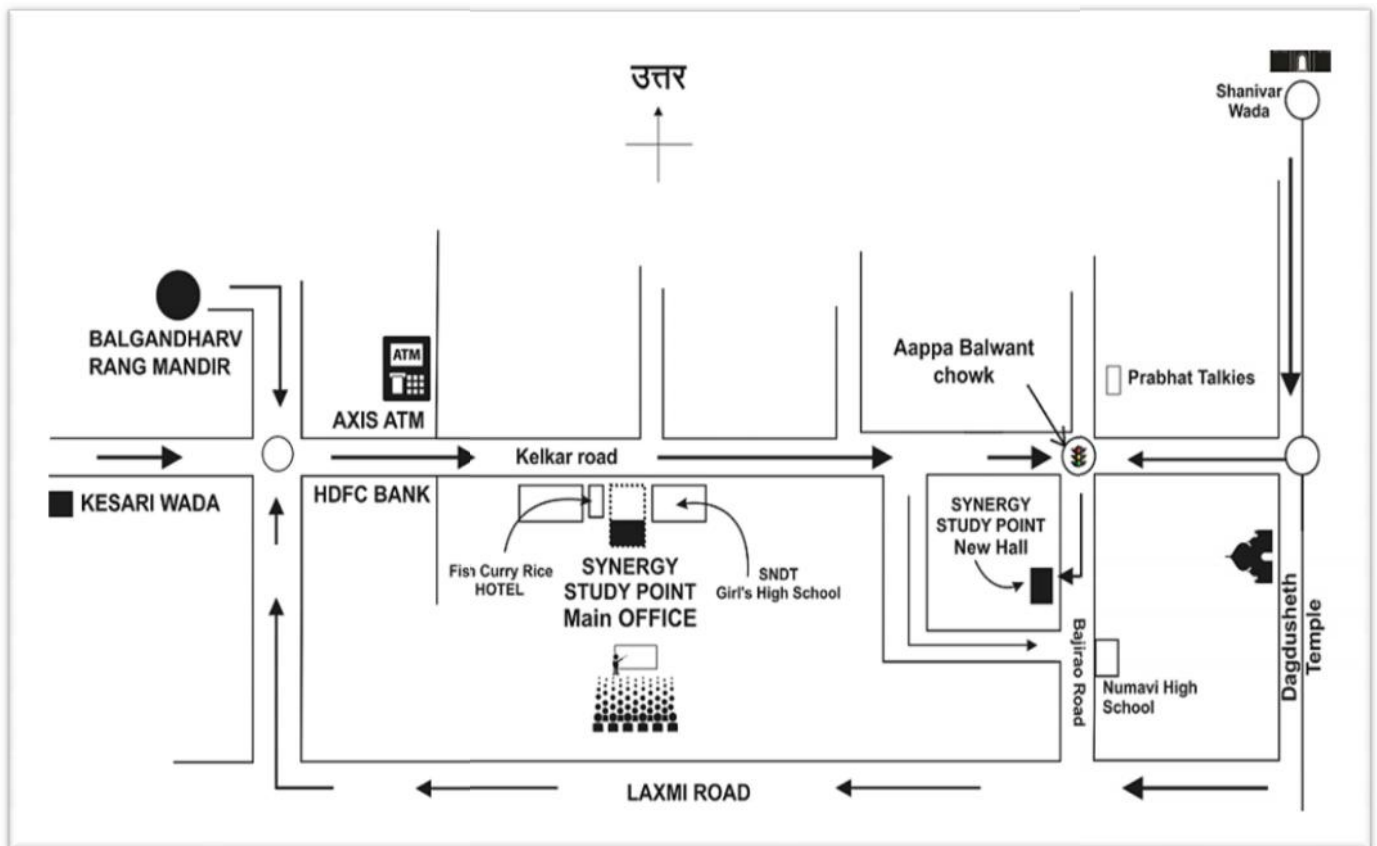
उत्तर

Shanivar Wada

BALGANDHARV RANG MANDIR

ATM

AXIS ATM

Aappa Balwant chowk

Prabhat Talkies

Kelkar road

KESARI WADA

HDFC BANK

SYNERGY STUDY POINT New Hall

Fish Curry Rice HOTEL

SYNERGY STUDY POINT Main OFFICE

SNDT Girl's High School

Dagdusheth Temple

Bajirao Road

Numavi High School

LAXMI ROAD